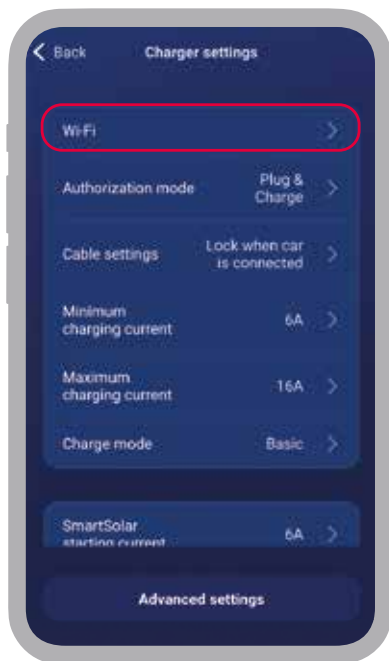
Back

Charger settings

Wi-Fi

Authorization mode
Plug & Charge

Cable settings
Lock when car is connected

Minimum charging current
6A

Maximum charging current
16A

Charge mode
Basic

SmartSolar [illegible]
6A

Advanced settings